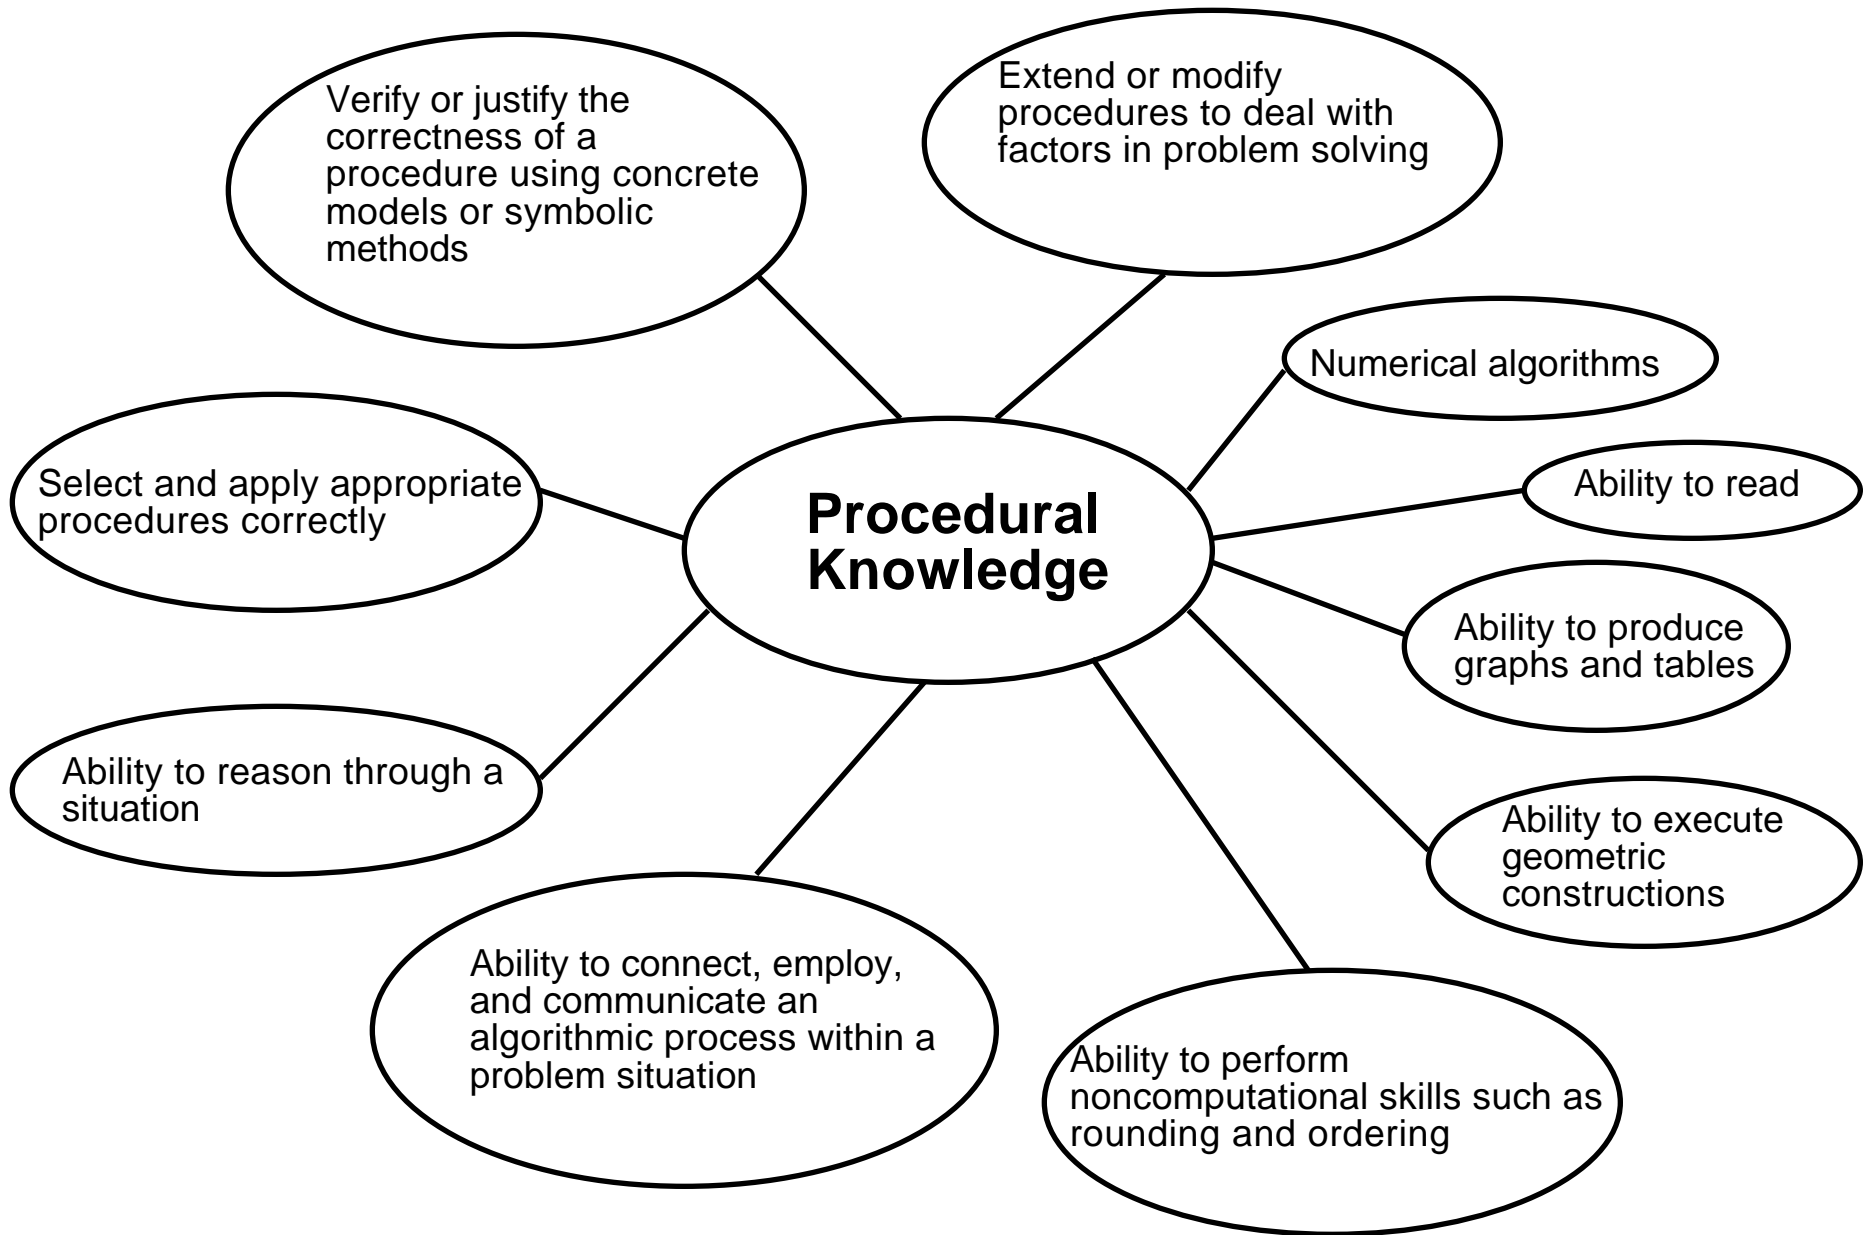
Procedural Knowledge

Verify or justify the correctness of a procedure using concrete models or symbolic methods

Extend or modify procedures to deal with factors in problem solving

Numerical algorithms

Ability to read

Ability to produce graphs and tables

Ability to execute geometric constructions

Ability to perform noncomputational skills such as rounding and ordering

Ability to connect, employ, and communicate an algorithmic process within a problem situation

Ability to reason through a situation

Select and apply appropriate procedures correctly